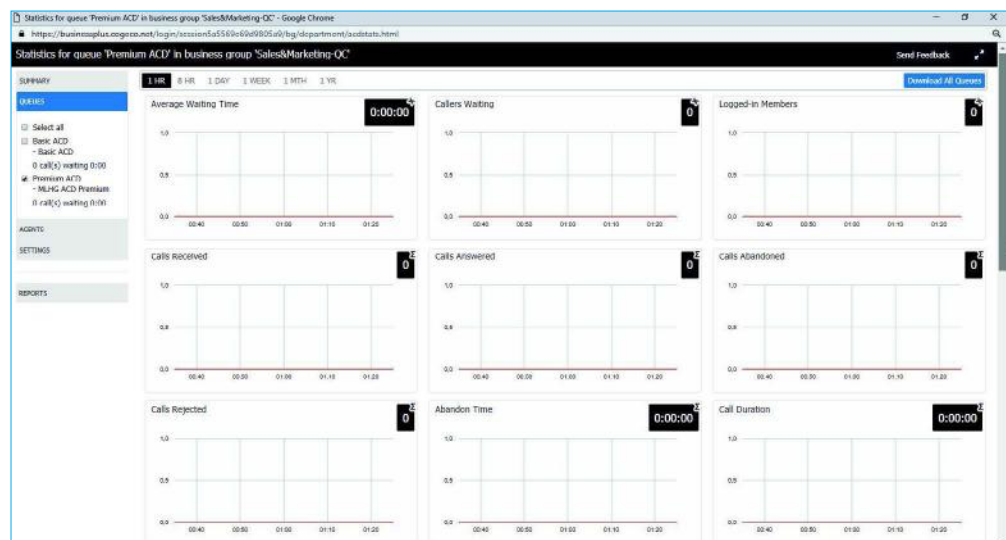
Statistics for queue 'Premium ACD' in business group 'Sales&Marketing-QC' - Google Chrome

https://businessplus.cogeco.net/login/session5a5569c69d9805a9/bg/department/acdstats.html

Statistics for queue 'Premium ACD' in business group 'Sales&Marketing-QC'

Send Feedback

SUMMARY

QUEUES

Select all

Basic ACD
- Basic ACD
0 call(s) waiting 0:00

Premium ACD
- MLHG ACD Premium
0 call(s) waiting 0:00

AGENTS

SETTINGS

REPORTS

1 HR 8 HR 1 DAY 1 WEEK 1 MTH 1 YR

Download All Queues

Average Waiting Time
0:00:00
1.0
0.5
0.0
00:40 00:50 01:00 01:10 01:20

Callers Waiting
0
1.0
0.5
0.0
00:40 00:50 01:00 01:10 01:20

Logged-in Members
0
1.0
0.5
0.0
00:40 00:50 01:00 01:10 01:20

Calls Received
0
1.0
0.5
0.0
00:40 00:50 01:00 01:10 01:20

Calls Answered
0
1.0
0.5
0.0
00:40 00:50 01:00 01:10 01:20

Calls Abandoned
0
1.0
0.5
0.0
00:40 00:50 01:00 01:10 01:20

Calls Rejected
0
1.0
0.5
0.0
00:40 00:50 01:00 01:10 01:20

Abandon Time
0:00:00
1.0
0.5
0.0
00:40 00:50 01:00 01:10 01:20

Call Duration
0:00:00
1.0
0.5
0.0
00:40 00:50 01:00 01:10 01:20